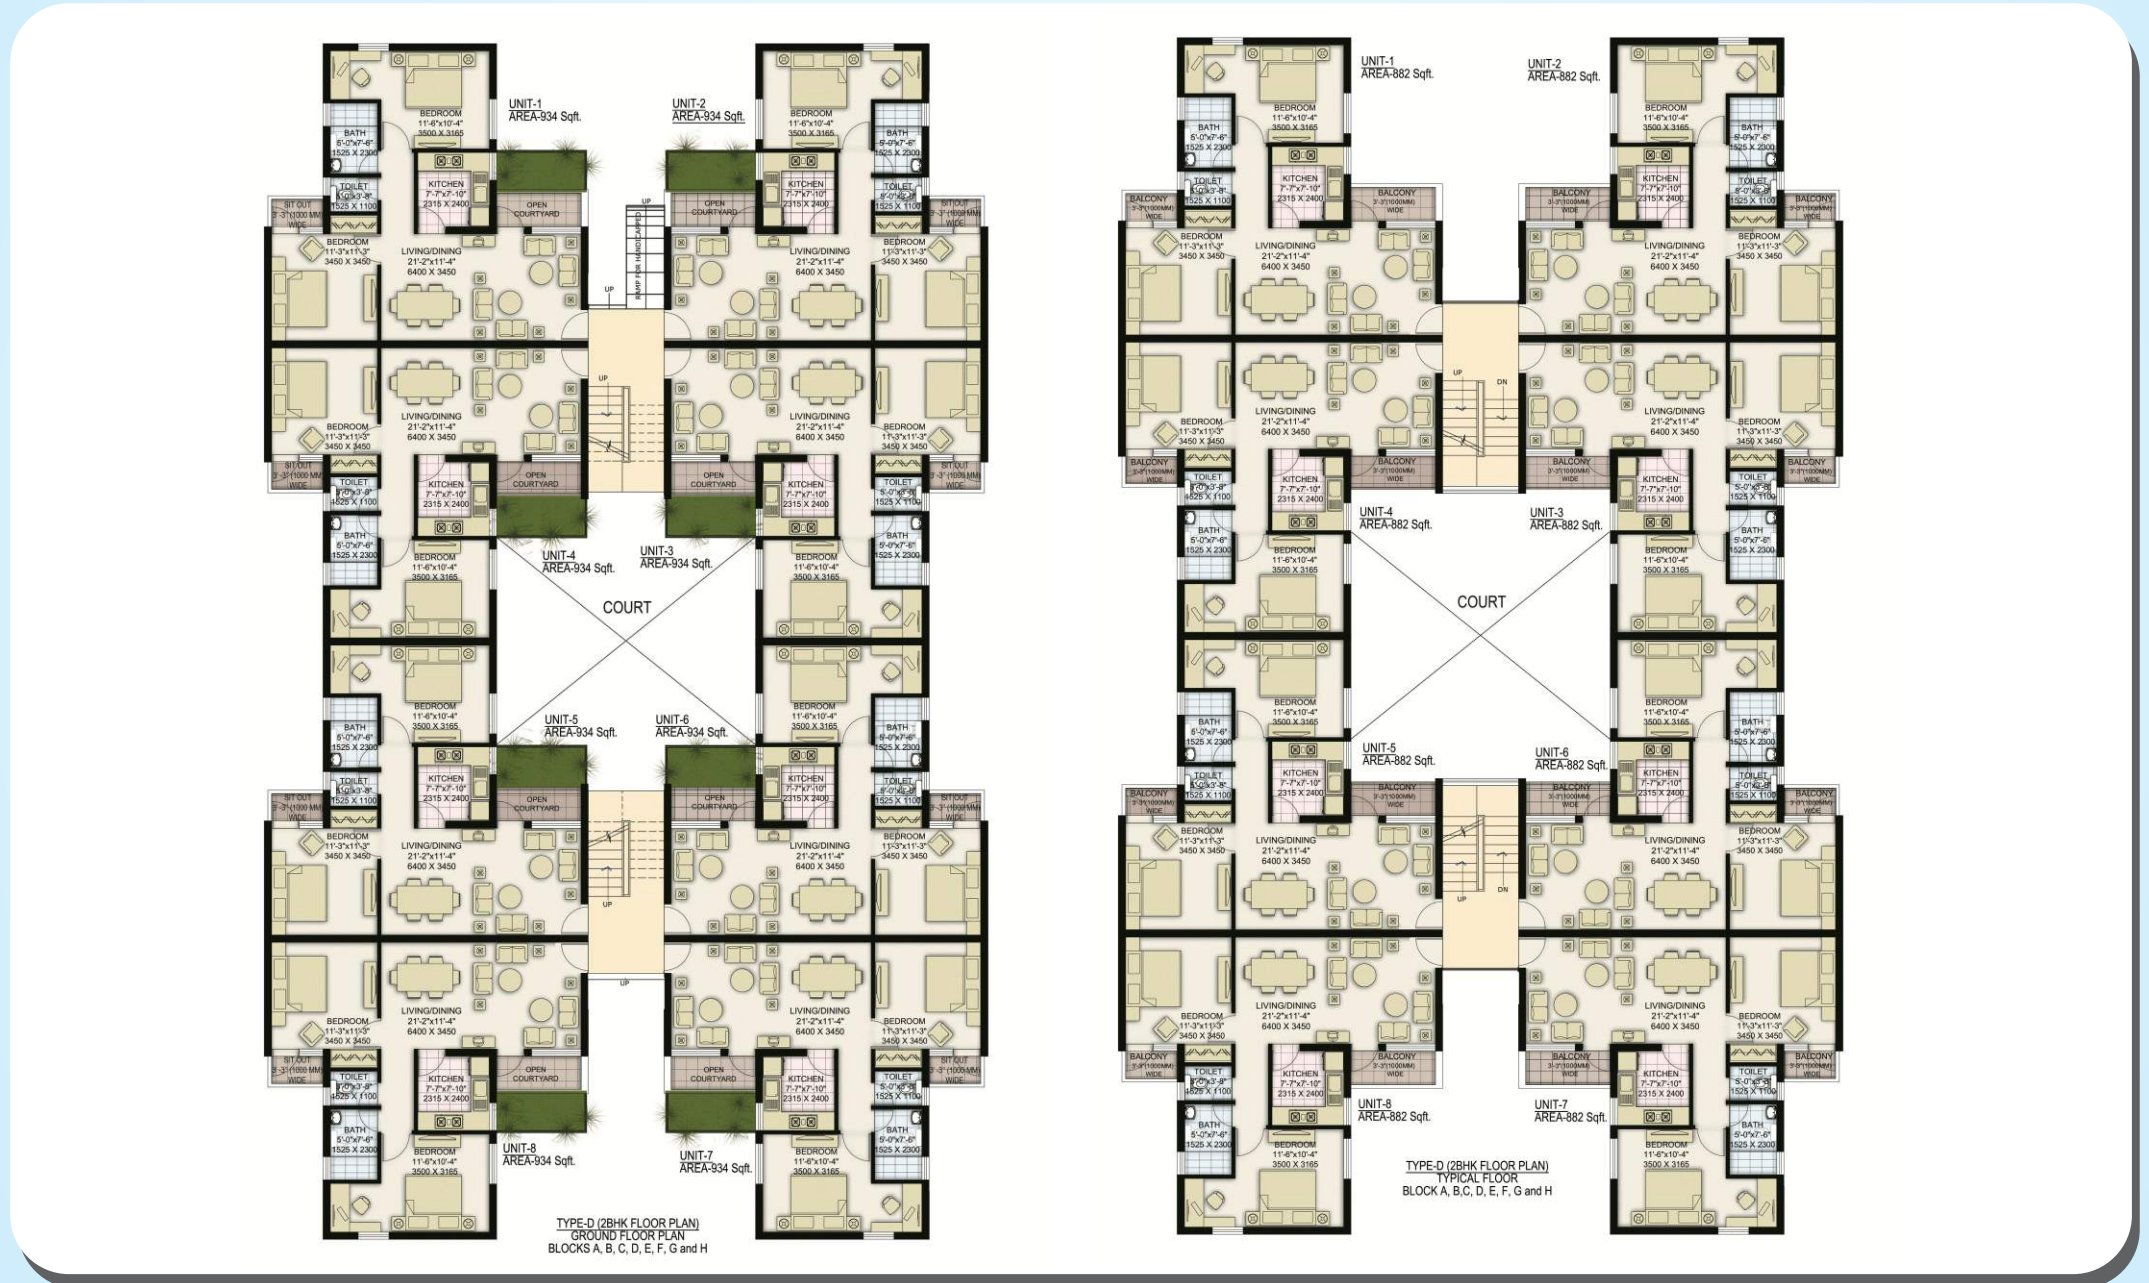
UNIT-1
AREA-934 Sqft.

UNIT-2
AREA-934 Sqft.

BEDROOM
11'-6"x10'-4"
3500 X 3165

BATH
5'-0"x7'-6"
1525 X 2300

TOILET
5'-0"x3'-8"
1525 X 1100

KITCHEN
7'-7"x7'-10"
2315 X 2400

OPEN COURTYARD

SIT OUT
3'-3"(1000 MM) WIDE

BEDROOM
11'-3"x11'-3"
3450 X 3450

LIVING/DINING
21'-2"x11'-4"
6400 X 3450

UP

RAMP FOR HANDICAPPED

UNIT-4
AREA-934 Sqft.

UNIT-3
AREA-934 Sqft.

COURT

UNIT-5
AREA-934 Sqft.

UNIT-6
AREA-934 Sqft.

UNIT-8
AREA-934 Sqft.

UNIT-7
AREA-934 Sqft.

TYPE-D (2BHK FLOOR PLAN)
GROUND FLOOR PLAN
BLOCKS A, B, C, D, E, F, G and H

UNIT-1
AREA-882 Sqft.

UNIT-2
AREA-882 Sqft.

BALCONY
3'-3"(1000MM) WIDE

DN

UNIT-4
AREA-882 Sqft.

UNIT-3
AREA-882 Sqft.

COURT

UNIT-5
AREA-882 Sqft.

UNIT-6
AREA-882 Sqft.

UNIT-8
AREA-882 Sqft.

UNIT-7
AREA-882 Sqft.

TYPE-D (2BHK FLOOR PLAN)
TYPICAL FLOOR
BLOCK A, B,C, D, E, F, G and H